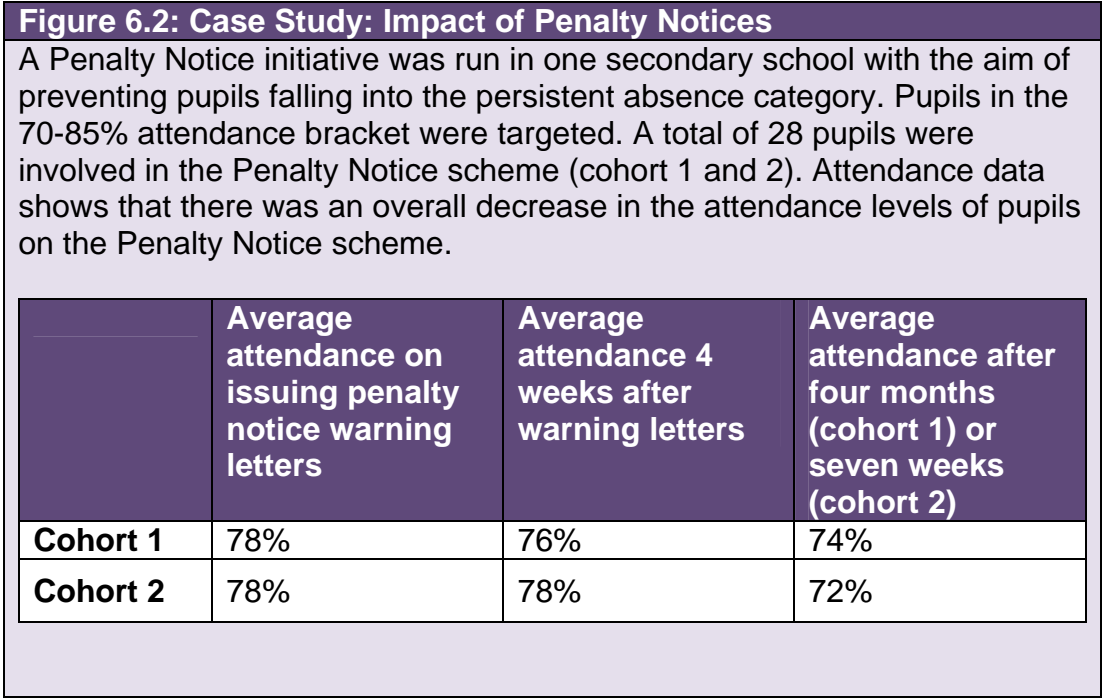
Figure 6.2: Case Study: Impact of Penalty Notices

A Penalty Notice initiative was run in one secondary school with the aim of preventing pupils falling into the persistent absence category. Pupils in the 70-85% attendance bracket were targeted. A total of 28 pupils were involved in the Penalty Notice scheme (cohort 1 and 2). Attendance data shows that there was an overall decrease in the attendance levels of pupils on the Penalty Notice scheme.

| | Average attendance on issuing penalty notice warning letters | Average attendance 4 weeks after warning letters | Average attendance after four months (cohort 1) or seven weeks (cohort 2) |
|---|---|---|---|
| Cohort 1 | 78% | 76% | 74% |
| Cohort 2 | 78% | 78% | 72% |